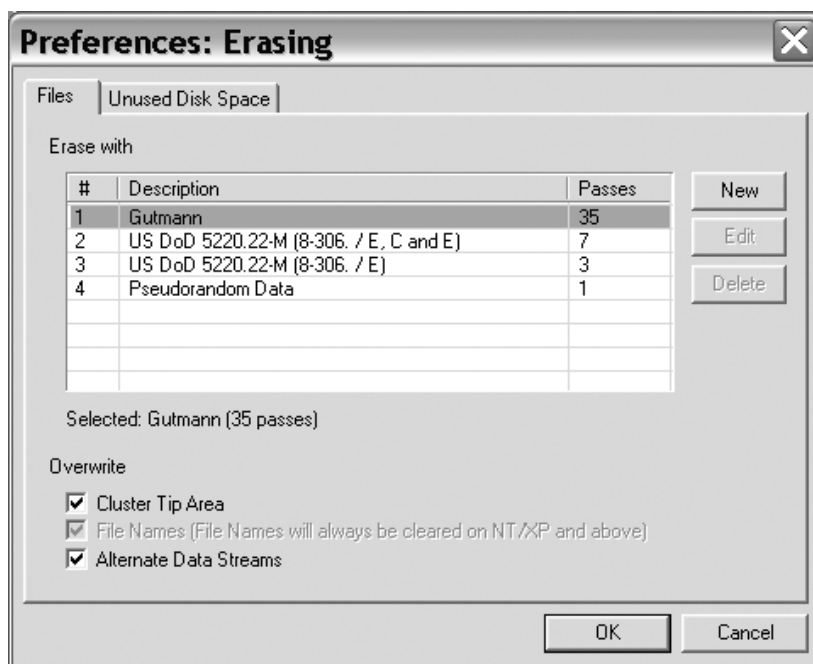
Preferences: Erasing

Files | Unused Disk Space

Erase with

| # | Description | Passes |
|---|---|---|
| 1 | Gutmann | 35 |
| 2 | US DoD 5220.22-M (8-306. / E, C and E) | 7 |
| 3 | US DoD 5220.22-M (8-306. / E) | 3 |
| 4 | Pseudorandom Data | 1 |

New
Edit
Delete

Selected: Gutmann (35 passes)

Overwrite

Cluster Tip Area
File Names (File Names will always be cleared on NT/XP and above)
Alternate Data Streams

OK
Cancel